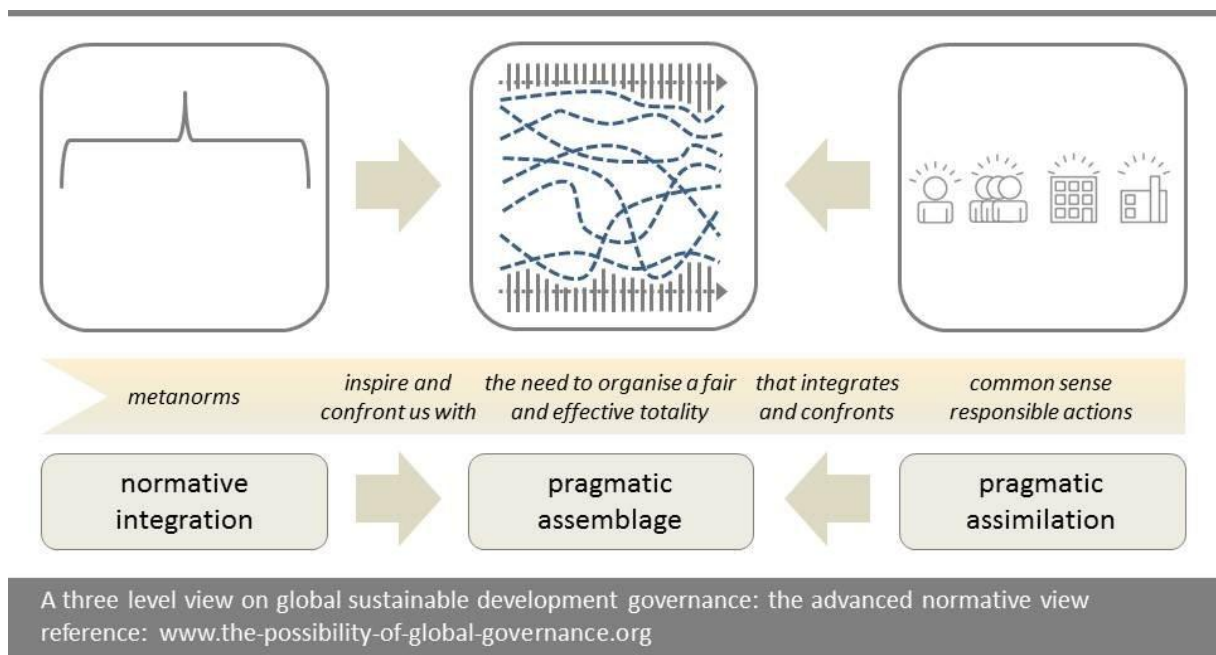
metanorms

inspire and confront us with

the need to organise a fair and effective totality

that integrates and confronts

common sense responsible actions

normative integration

pragmatic assemblage

pragmatic assimilation

A three level view on global sustainable development governance: the advanced normative view
reference: www.the-possibility-of-global-governance.org